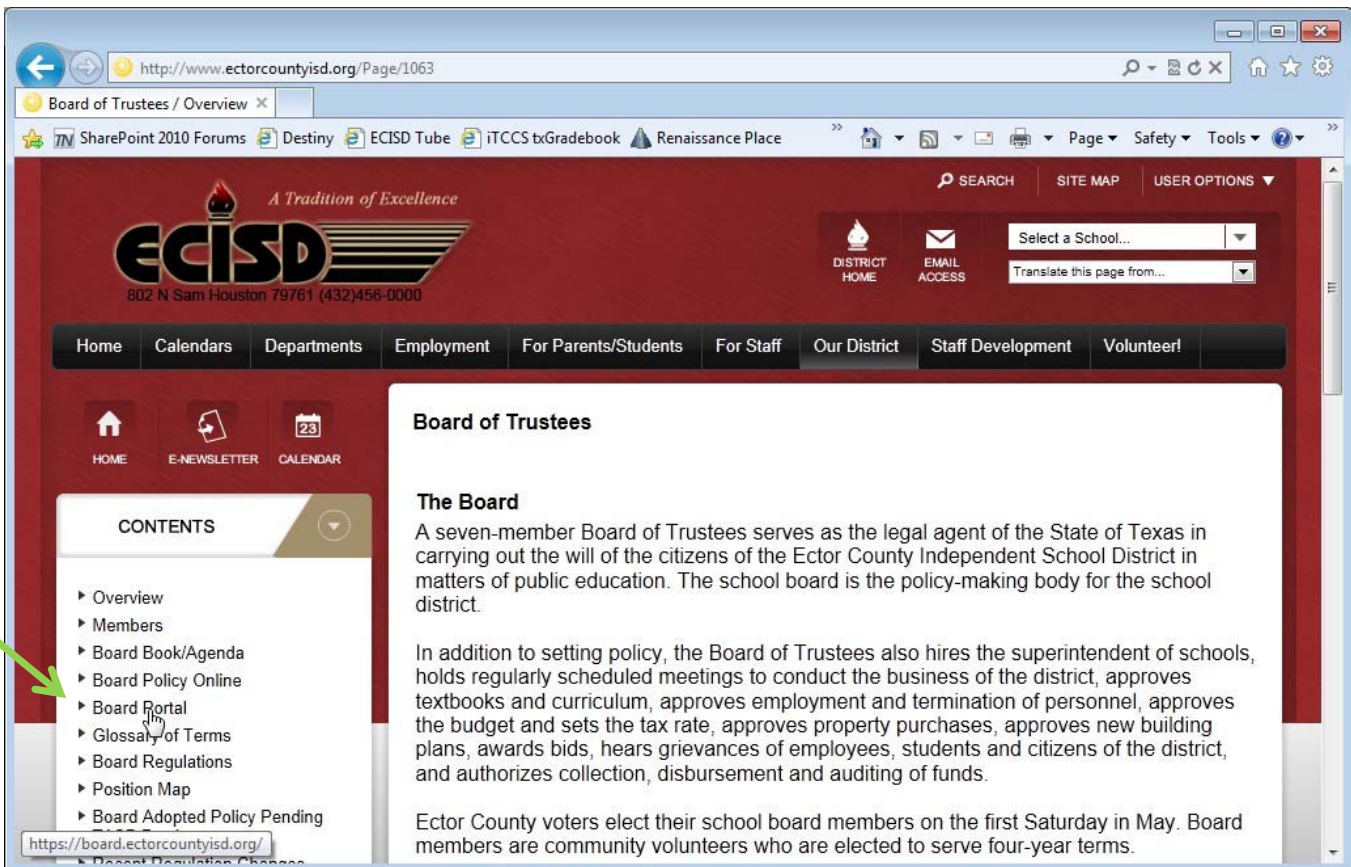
http://www.ectorcountyisd.org/Page/1063

Board of Trustees / Overview ×

SharePoint 2010 Forums  Destiny  ECISD Tube  iTCCS txGradebook  Renaissance Place

Page ▾  Safety ▾  Tools ▾

SEARCH  SITE MAP  USER OPTIONS ▼

A Tradition of Excellence

ECISD

802 N Sam Houston 79761 (432)456-0000

DISTRICT HOME  EMAIL ACCESS

Select a School...

Translate this page from...

Home  Calendars  Departments  Employment  For Parents/Students  For Staff  Our District  Staff Development  Volunteer!

HOME  E-NEWSLETTER  23 CALENDAR

CONTENTS

▸ Overview
▸ Members
▸ Board Book/Agenda
▸ Board Policy Online
▸ Board Portal
▸ Glossary of Terms
▸ Board Regulations
▸ Position Map
▸ Board Adopted Policy Pending

https://board.ectorcountyisd.org/

Board of Trustees

The Board

A seven-member Board of Trustees serves as the legal agent of the State of Texas in carrying out the will of the citizens of the Ector County Independent School District in matters of public education. The school board is the policy-making body for the school district.

In addition to setting policy, the Board of Trustees also hires the superintendent of schools, holds regularly scheduled meetings to conduct the business of the district, approves textbooks and curriculum, approves employment and termination of personnel, approves the budget and sets the tax rate, approves property purchases, approves new building plans, awards bids, hears grievances of employees, students and citizens of the district, and authorizes collection, disbursement and auditing of funds.

Ector County voters elect their school board members on the first Saturday in May. Board members are community volunteers who are elected to serve four-year terms.